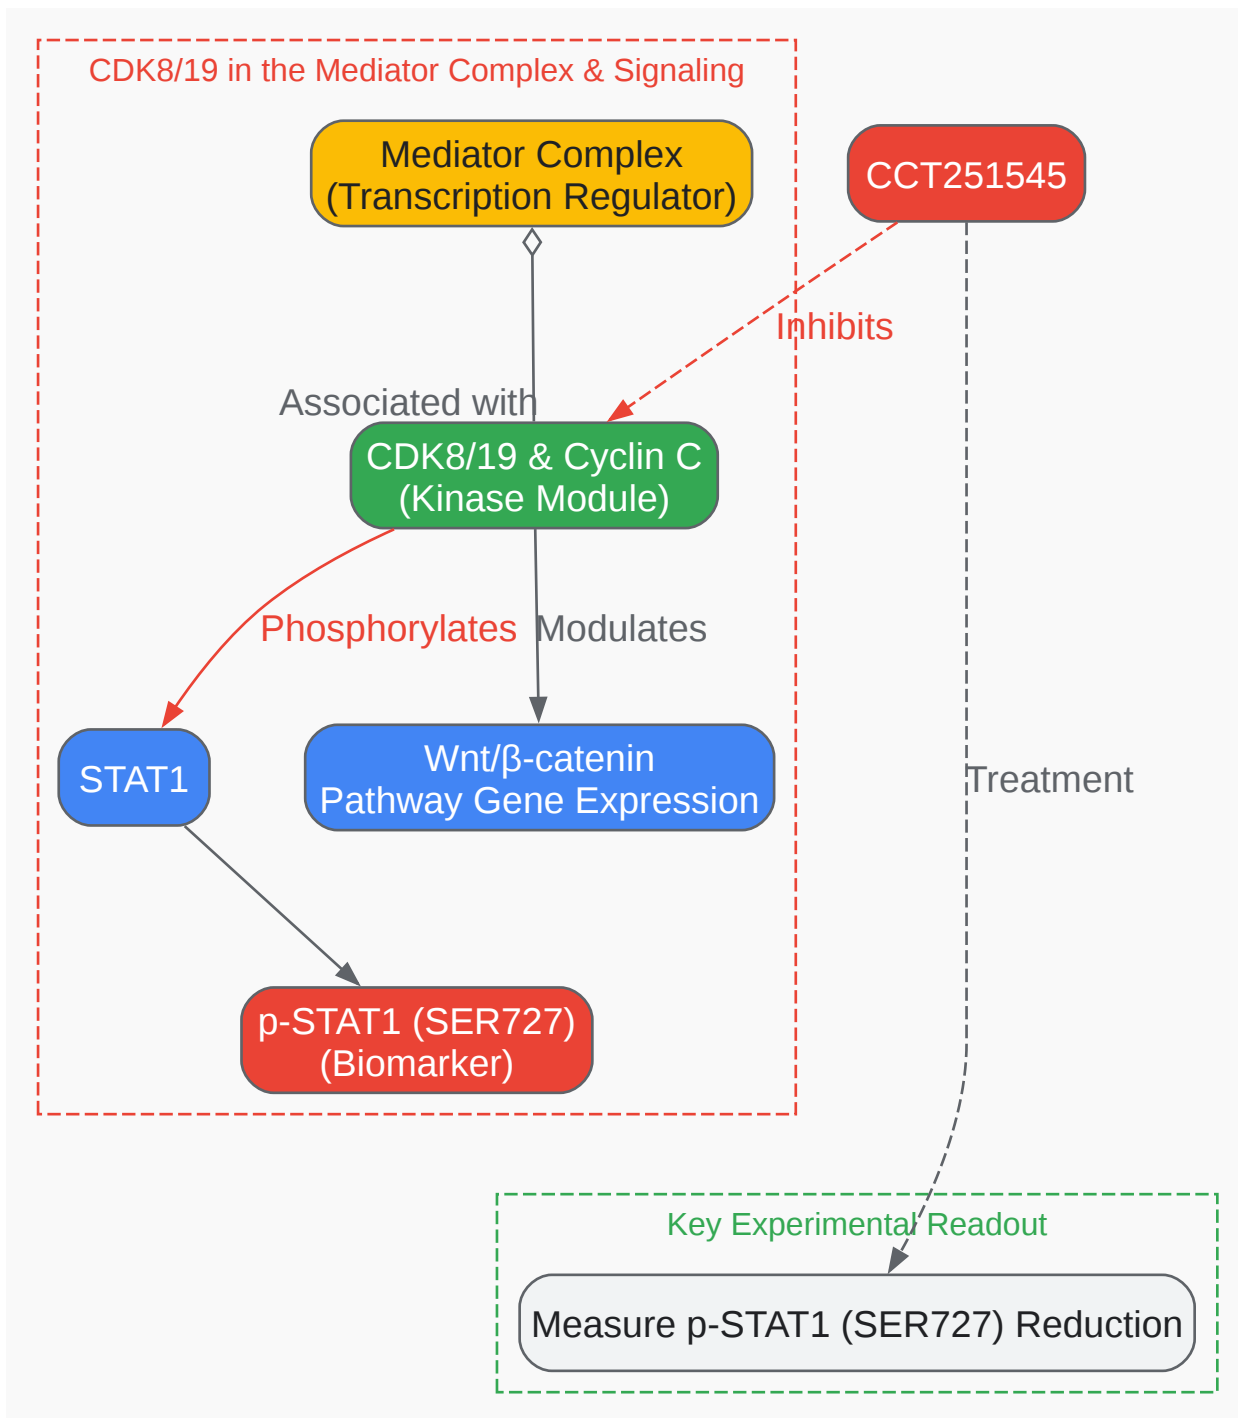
CDK8/19 in the Mediator Complex & Signaling

Mediator Complex
(Transcription Regulator)

CCT251545

Inhibits

Associated with

CDK8/19 & Cyclin C
(Kinase Module)

Phosphorylates

Modulates

STAT1

Wnt/β-catenin
Pathway Gene Expression

Treatment

p-STAT1 (SER727)
(Biomarker)

Key Experimental Readout

Measure p-STAT1 (SER727) Reduction